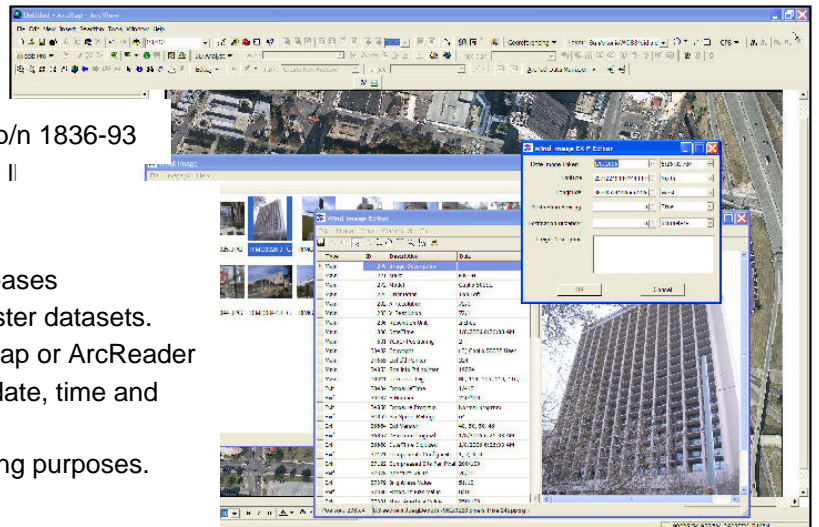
Untitled - ArcMap - ArcView

p/n 1836-93

ases

ster datasets.

ap or ArcReader

late, time and

ng purposes.

Wind Image

Wind Image Editor

Wind Image EXIF Editor

Date image taken

Latitude

Longitude

OK

Cancel

Type

ID

Description

Data